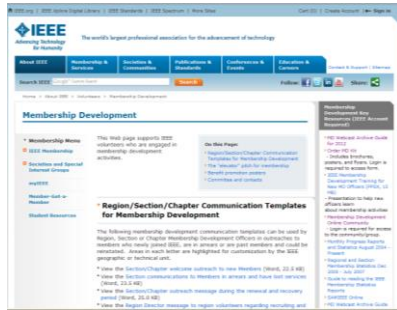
IEEE.org | IEEE Xplore Digital Library | IEEE Standards | IEEE Spectrum | More Sites

Cart (0) | Create Account | Sign In

IEEE
Advancing Technology for Humanity

The world's largest professional association for the advancement of technology

About IEEE | Membership & Services | Societies & Communities | Publications & Standards | Conferences & Events | Education & Careers

Search IEEE | Search

Follow | Share

Home > About IEEE > Volunteers > Membership Development

Membership Development

Membership Menu
IEEE Membership
Societies and Special Interest Groups
myIEEE
Member Get a Member
Student Resources

This Web page supports IEEE volunteers who are engaged in membership development activities.

On this Page:
Region/Section/Chapter Communication Templates for Membership Development
The "elevator" pitch for membership
Benefit promotion posters
Committee and contacts

Region/Section/Chapter Communication Templates for Membership Development

The following membership development communication templates can be used by Region, Section or Chapter Membership Development Officers in outreaches to members who newly joined IEEE, are in arrears or are past members and could be reinstated. Areas in each letter are highlighted for customization by the IEEE geographic or technical unit.

View the Section/Chapter welcome outreach to new Members (Word, 22.6 KB)
View the Section communications to Members in arrears and have lost services (Word, 22.6 KB)
View the Section/Chapter outreach message during the renewal and recovery period (Word, 25.0 KB)
View the Region Director message to region volunteers regarding recruiting and

Membership Development Key Resources (IEEE Account Required)

MD Webcast Archive Guide for 2012
Order MD Kit
- Includes brochures, posters, and flyers. Login is required to access form.
IEEE Membership Development Training for New MD Officers (PDF, 12 MB)
- Presentation to help new officers learn about membership activities
Membership Development Online Community
- Login is required for access to the community group.
Monthly Progress Reports and Statistics August 2014 - Present
Regional and Section Membership Statistics Dec 2004 - July 2007
Guide to reading the IEEE Membership Statistics Reports
SAMIEEE Online
MD Webcast Archive Guide